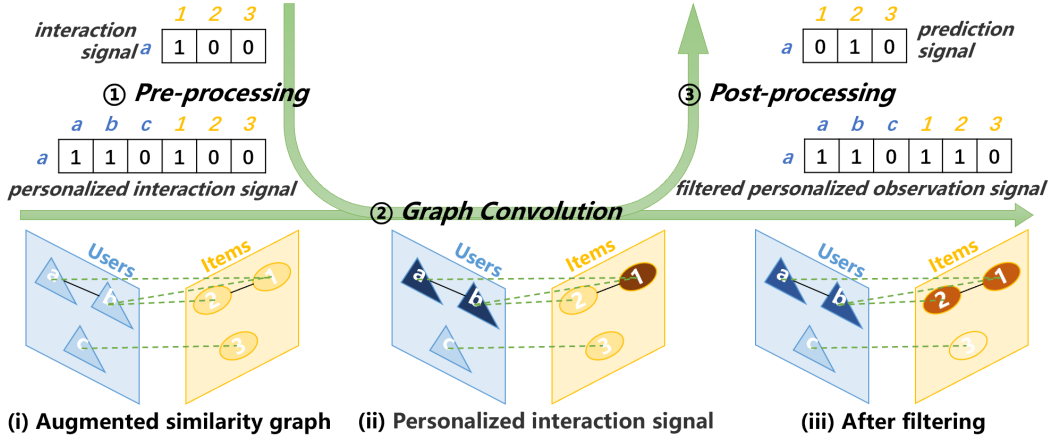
interaction signal

|   | 1 | 2 | 3 |
|---|---|---|---|
| a | 1 | 0 | 0 |

① Pre-processing

|   | a | b | c | 1 | 2 | 3 |
|---|---|---|---|---|---|---|
| a | 1 | 1 | 0 | 1 | 0 | 0 |

personalized interaction signal

|   | 1 | 2 | 3 |
|---|---|---|---|
| a | 0 | 1 | 0 |

prediction signal

③ Post-processing

|   | a | b | c | 1 | 2 | 3 |
|---|---|---|---|---|---|---|
| a | 1 | 1 | 0 | 1 | 1 | 0 |

filtered personalized observation signal

② Graph Convolution

Users a b c Items 1 2 3

Users a b c Items 1 2 3

Users a b c Items 1 2 3

(i) Augmented similarity graph (ii) Personalized interaction signal (iii) After filtering